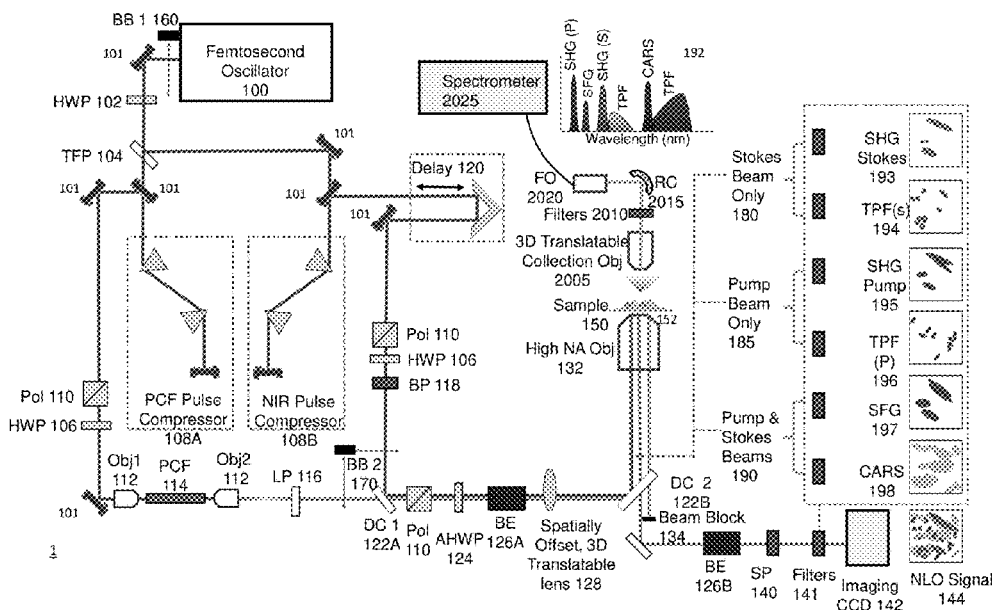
BB 1 160
101
Femtosecond Oscillator 100
HWP 102
TFP 104
101
101
101
101
101
Spectrometer 2025
SHG (P)
SFG
SHG (S)
TPF
CARS
TPF
192
Wavelength (nm)
Delay 120
FO 2020
RC 2015
Filters 2010
3D Translatable Collection Obj 2005
Sample 150
152
High NA Obj 132
101
Pol 110
HWP 106
BP 118
Pol 110
HWP 106
PCF Pulse Compressor 108A
NIR Pulse Compressor 108B
Stokes Beam Only 180
Pump Beam Only 185
Pump & Stokes Beams 190
SHG Stokes 193
TPF(s) 194
SHG Pump 195
TPF (P) 196
SFG 197
CARS 198
101
Obj1 112
PCF 114
Obj2 112
LP 116
BB 2 170
DC 1 122A
Pol 110
AHWP 124
BE 126A
Spatially Offset, 3D Translatable lens 128
DC 2 122B
Beam Block 134
BE 126B
SP 140
Filters 141
Imaging CCD 142
NLO Signal 144
1